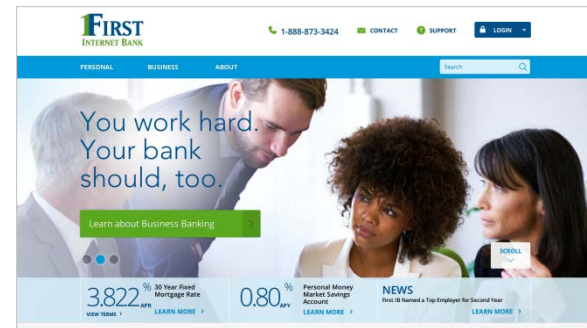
FIRST
INTERNET BANK

1-888-873-3424 CONTACT SUPPORT LOGIN

PERSONAL BUSINESS ABOUT

Search

You work hard. Your bank should, too.

Learn about Business Banking

SCROLL

3.822% APR 30 Year Fixed Mortgage Rate
VIEW TERMS
LEARN MORE

0.80% APY Personal Money Market Savings Account
LEARN MORE

NEWS
First IB Named a Top Employer for Second Year
LEARN MORE